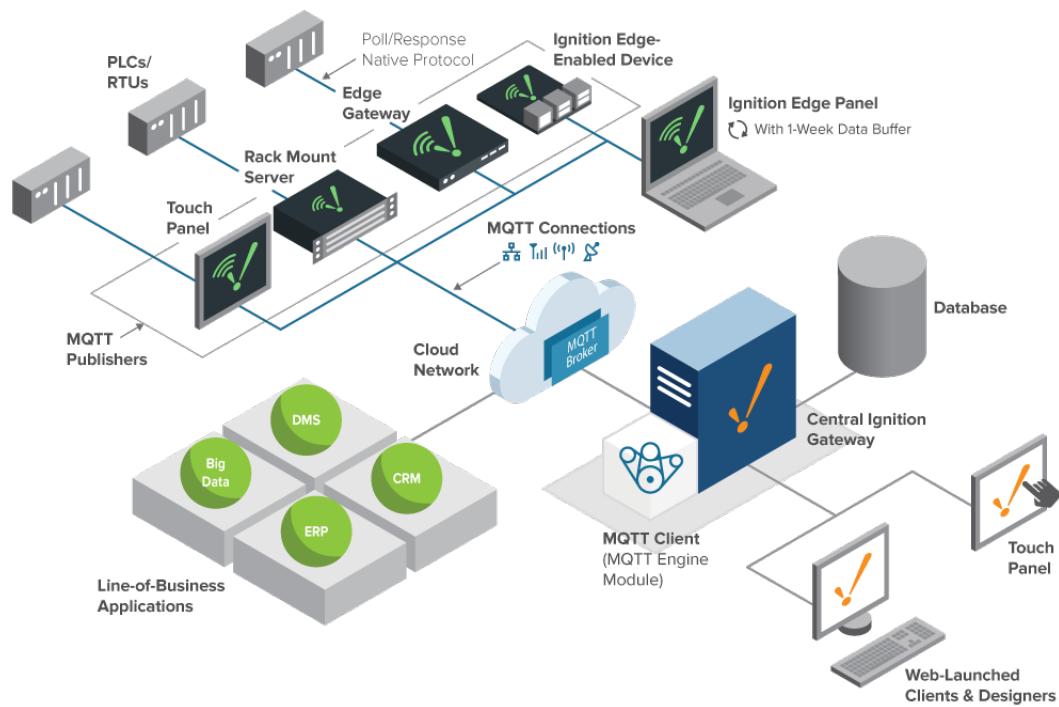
Poll/Response Native Protocol

Ignition Edge-Enabled Device

PLCs/ RTUs

Edge Gateway

Ignition Edge Panel

With 1-Week Data Buffer

Rack Mount Server

Touch Panel

MQTT Connections

Database

MQTT Publishers

Cloud Network

MQTT Broker

Central Ignition Gateway

DMS

Big Data

CRM

ERP

MQTT Client (MQTT Engine Module)

Touch Panel

Line-of-Business Applications

Web-Launched Clients & Designers